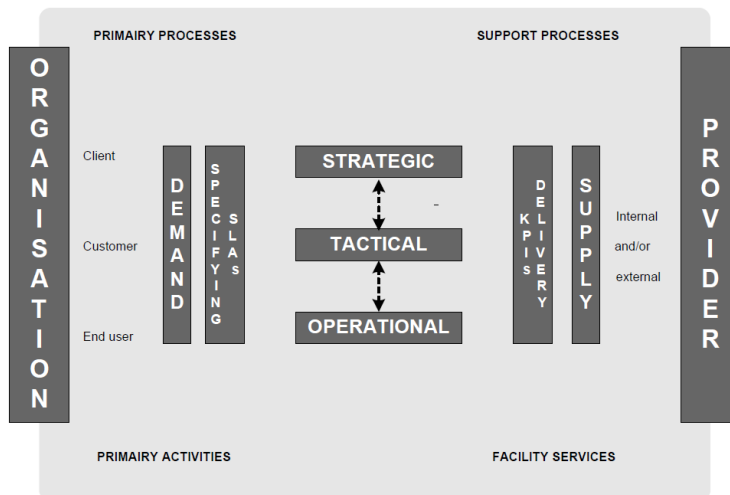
PRIMAIRY PROCESSES

SUPPORT PROCESSES

ORGANISATION

Client

Customer

End user

DEMAND

SPECIFYING SLAS

STRATEGIC

TACTICAL

OPERATIONAL

-

KPIS DELIVERY

SUPPLY

Internal

and/or

external

PROVIDER

PRIMAIRY ACTIVITIES

FACILITY SERVICES